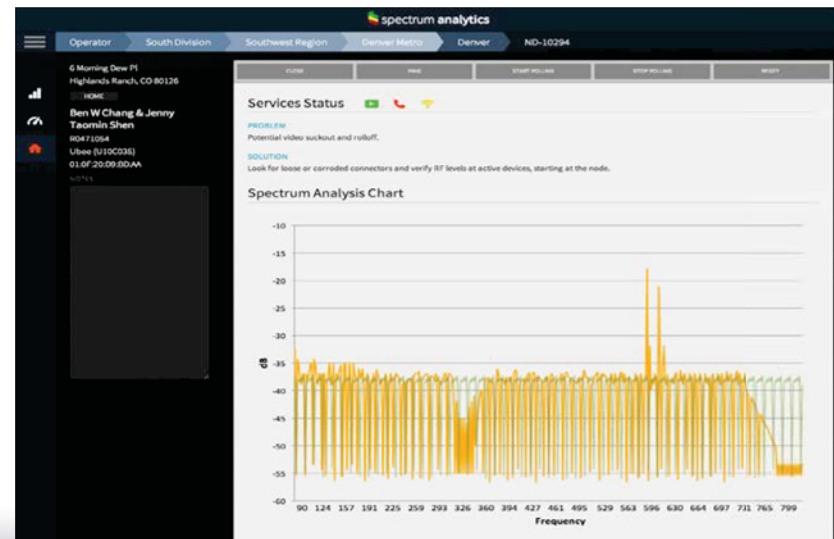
spectrum analytics

Operator South Division Southwest Region Denver Metro Denver ND-10294

6 Morning Dew Pl
Highlands Ranch, CO 80126
HOME
Ben W Chang & Jenny Taomin Shen
R0471054
Ubee (U10C035)
01:0F:20:09:00:AA
NOTES

CLOSE PING START POLLING STOP POLLING RESET

Services Status

PROBLEM
Potential video suckout and rolloff.

SOLUTION
Look for loose or corroded connectors and verify RF levels at active devices, starting at the node.

Spectrum Analysis Chart

-10
-15
-20
-25
-30
-35
-40
-45
-50
-55
-60
dB

90 124 157 191 225 259 293 326 360 394 427 461 495 529 563 596 630 664 697 731 765 799
Frequency